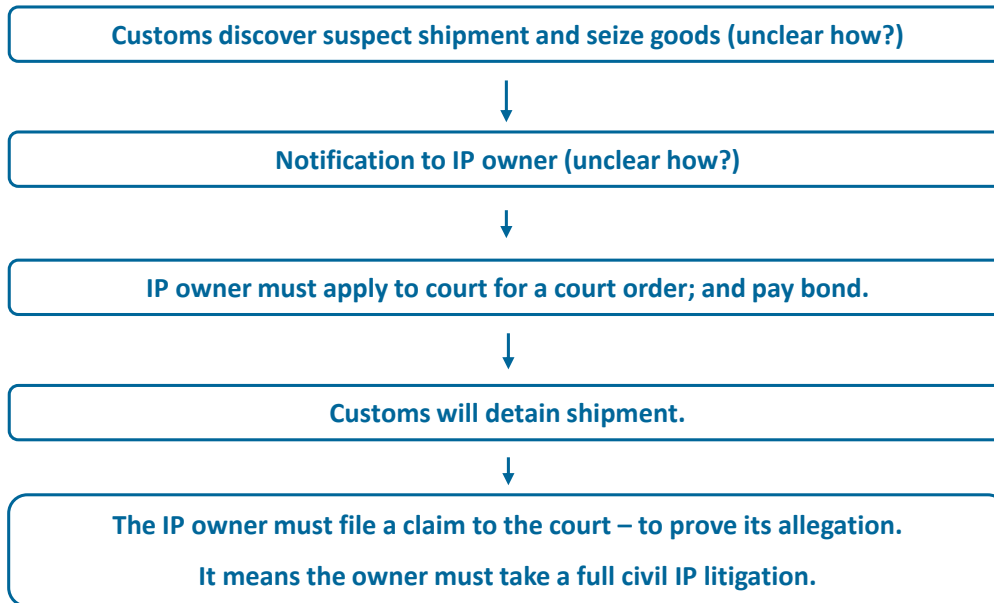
Customs discover suspect shipment and seize goods (unclear how?)

Notification to IP owner (unclear how?)

IP owner must apply to court for a court order; and pay bond.

Customs will detain shipment.

The IP owner must file a claim to the court – to prove its allegation.

It means the owner must take a full civil IP litigation.